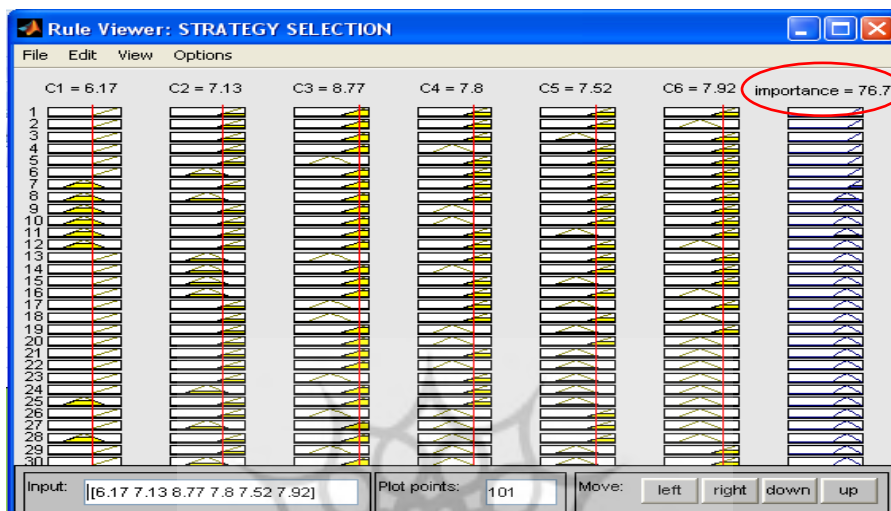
Rule Viewer: STRATEGY SELECTION

File Edit View Options

C1 = 6.17 C2 = 7.13 C3 = 8.77 C4 = 7.8 C5 = 7.52 C6 = 7.92 importance = 76.7

1
2
3
4
5
6
7
8
9
10
11
12
13
14
15
16
17
18
19
20
21
22
23
24
25
26
27
28
29
30

Input: [6.17 7.13 8.77 7.8 7.52 7.92]

Plot points: 101

Move: left right down up